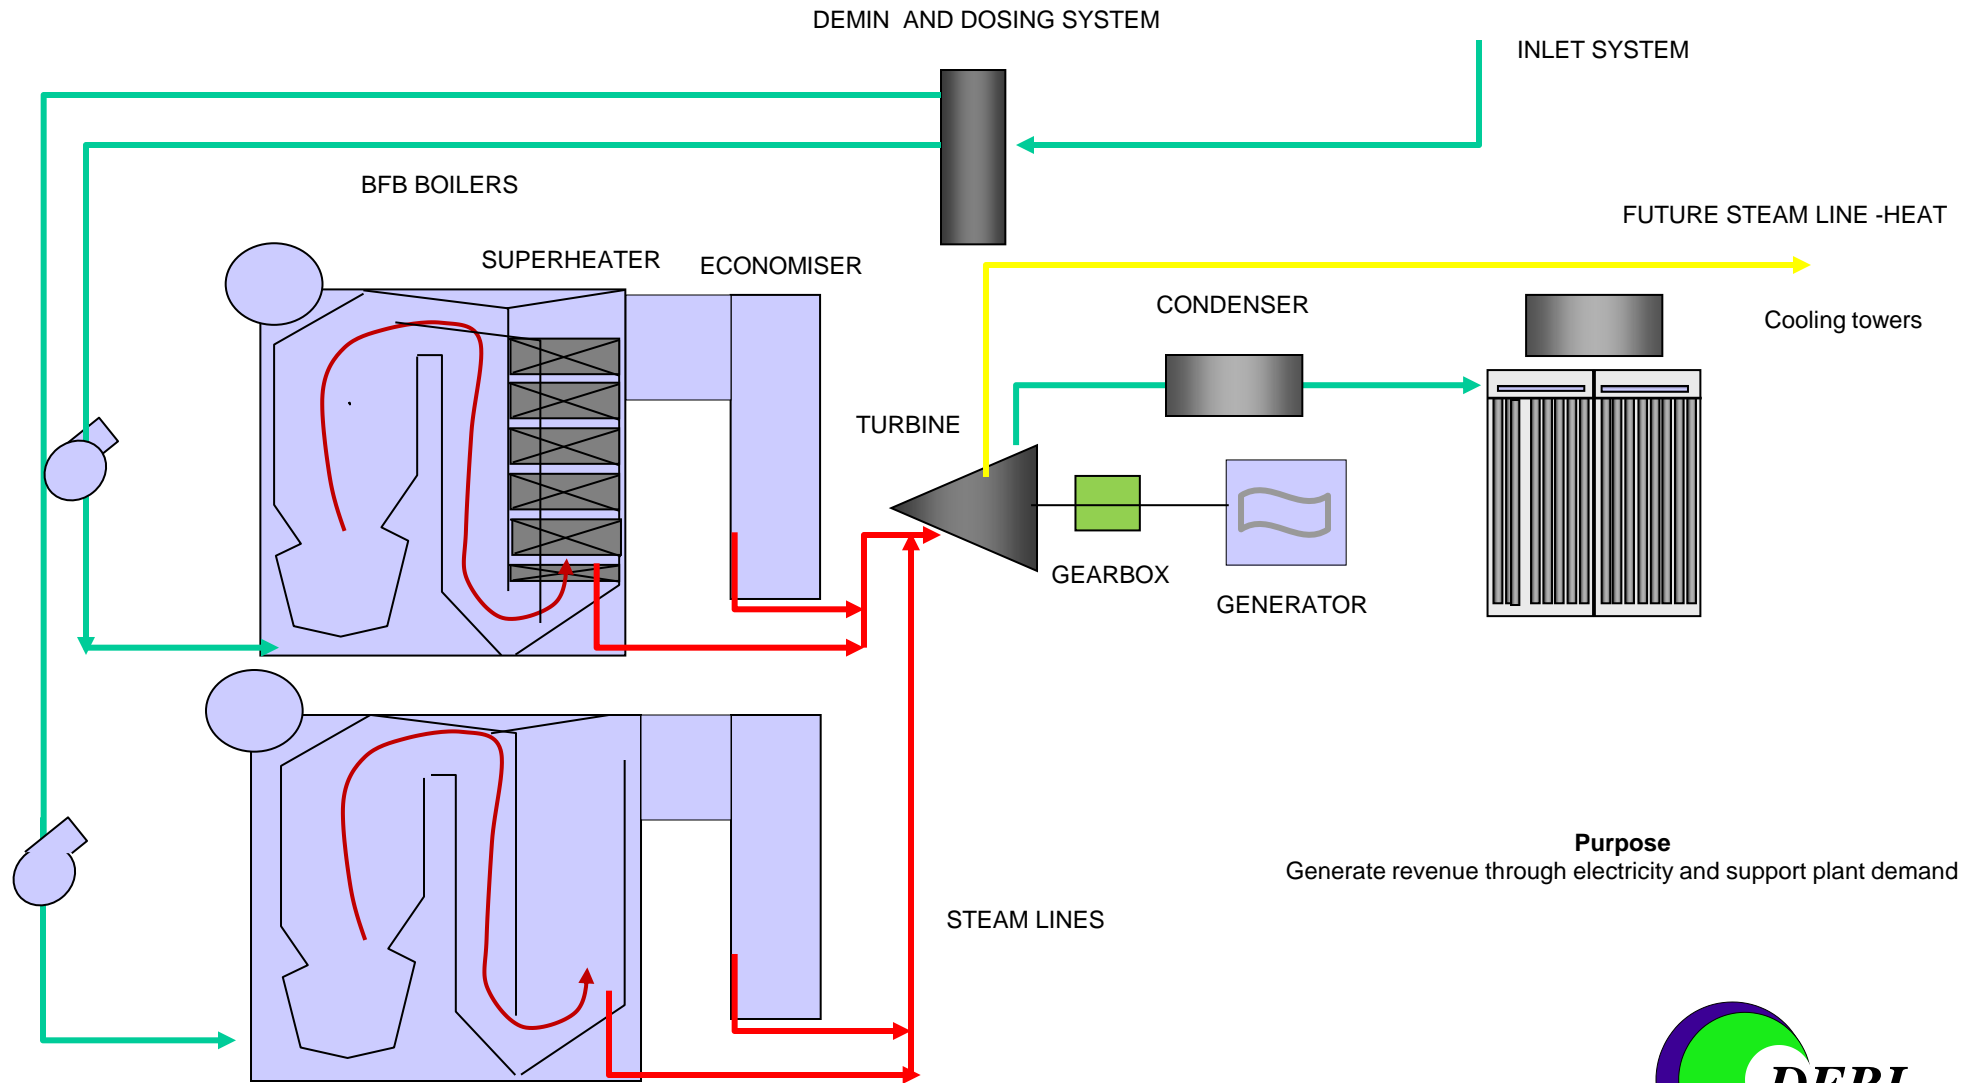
DEMIN AND DOSING SYSTEM

INLET SYSTEM

BFB BOILERS

FUTURE STEAM LINE -HEAT

SUPERHEATER

ECONOMISER

CONDENSER

Cooling towers

TURBINE

GEARBOX

GENERATOR

Purpose
Generate revenue through electricity and support plant demand

STEAM LINES

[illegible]